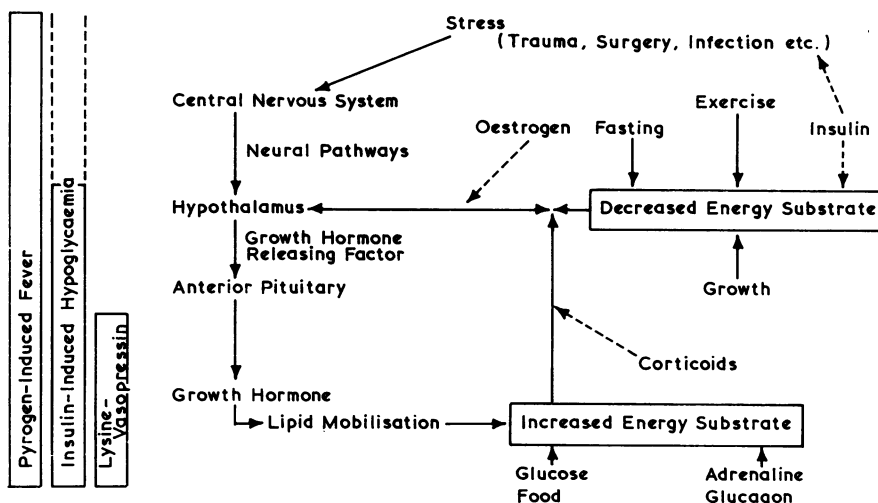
Pyrogen-Induced Fever

Insulin-Induced Hypoglycaemia

Lysine-Vasopressin

Stress
(Trauma, Surgery, Infection etc.)

Central Nervous System

Neural Pathways

Oestrogen

Fasting

Exercise

Insulin

Hypothalamus

Decreased Energy Substrate

Growth Hormone Releasing Factor

Anterior Pituitary

Growth

Corticoids

Growth Hormone

Lipid Mobilisation

Increased Energy Substrate

Glucose
Food

Adrenaline
Glucagon